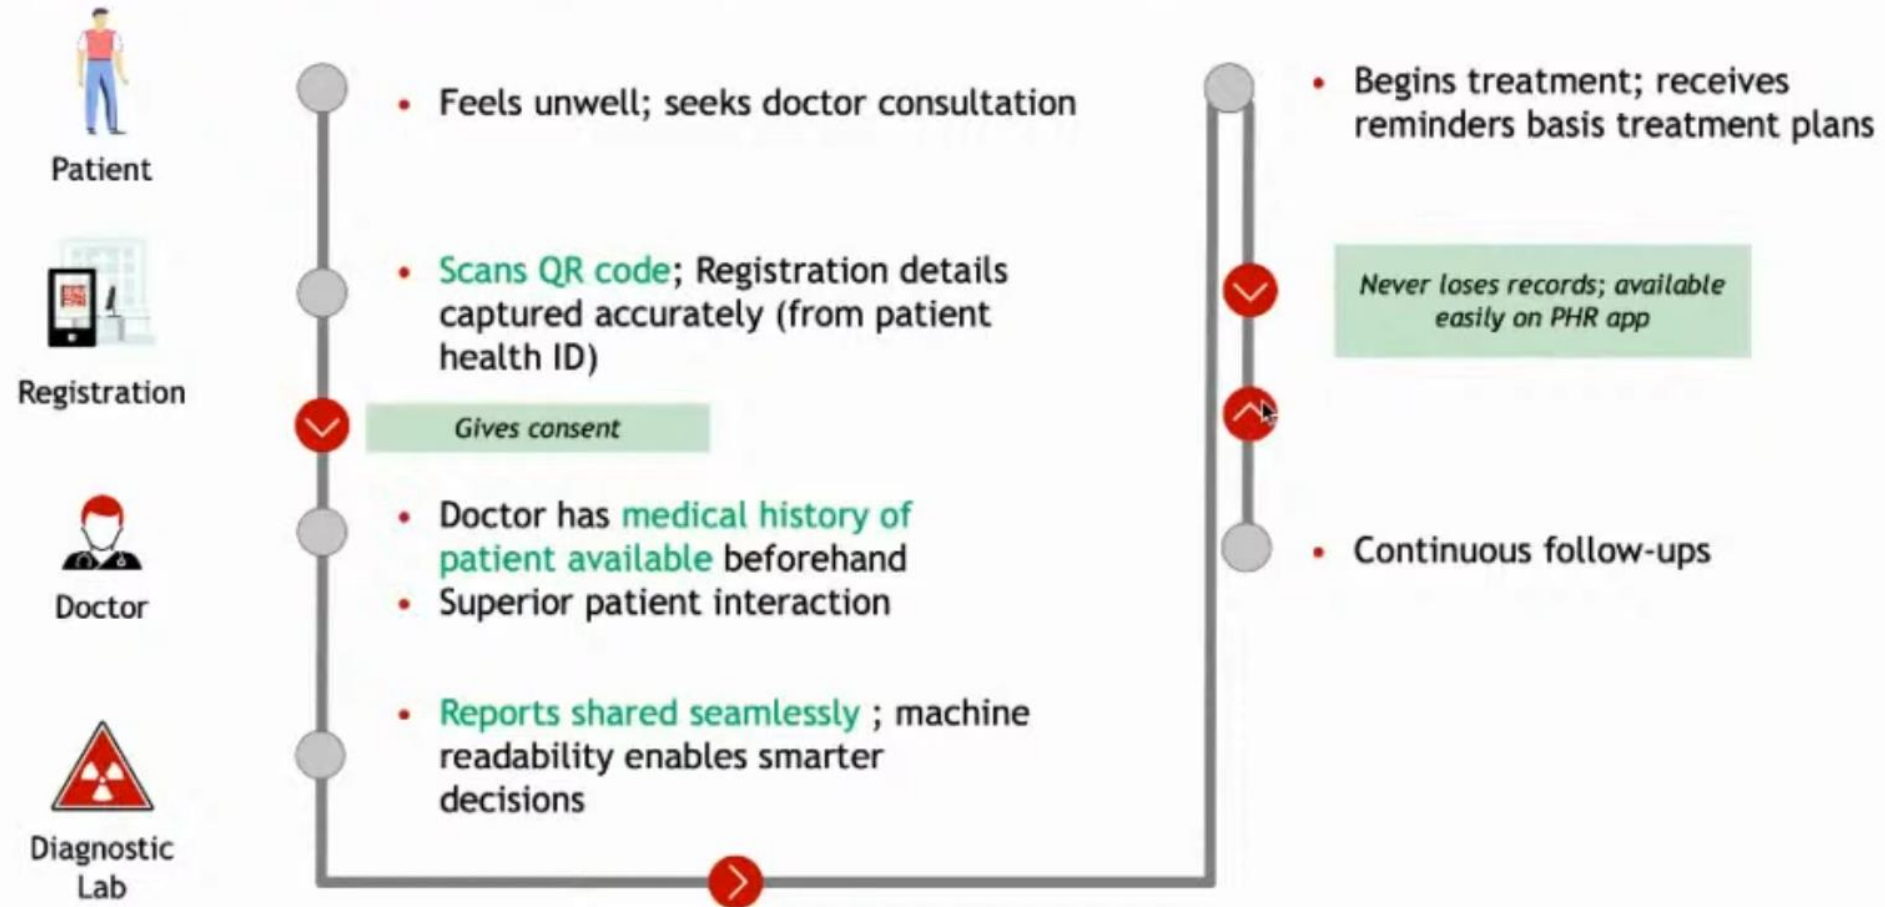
Patient

Registration

Doctor

Diagnostic Lab

• Feels unwell; seeks doctor consultation

• Scans QR code; Registration details captured accurately (from patient health ID)

Gives consent

• Doctor has medical history of patient available beforehand
• Superior patient interaction

• Reports shared seamlessly ; machine readability enables smarter decisions

• Begins treatment; receives reminders basis treatment plans

Never loses records; available easily on PHR app

• Continuous follow-ups